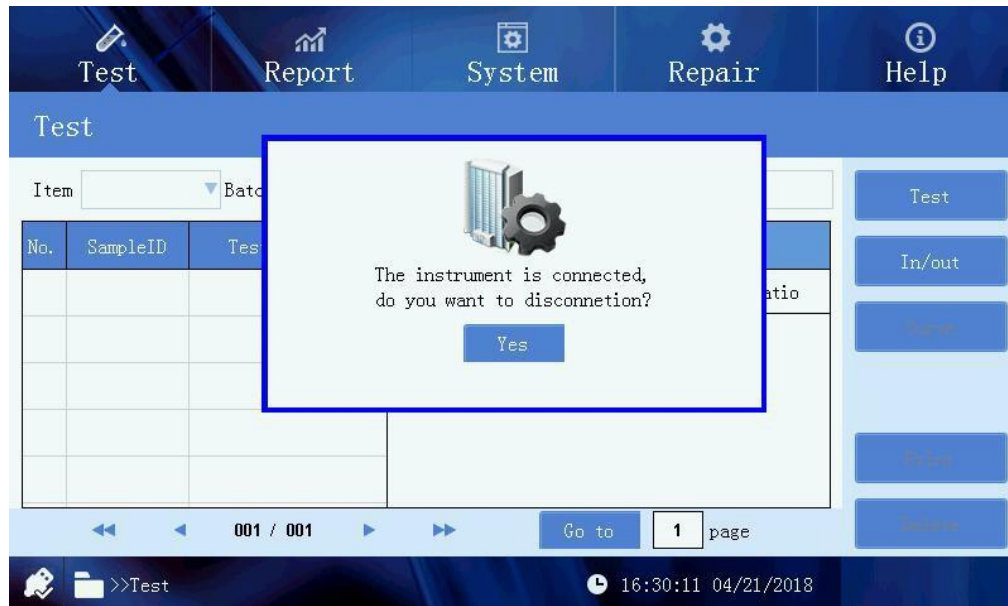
Test Report System Repair Help

Test

Item Batc

| No. | SampleID | Tes |
|---|---|---|
| | | |
| | | |
| | | |
| | | |
| | | |

The instrument is connected, do you want to disconnetion?

Yes

atio

Test

In/out

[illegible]

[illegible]

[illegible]

001 / 001

Go to 1 page

>>Test

16:30:11 04/21/2018